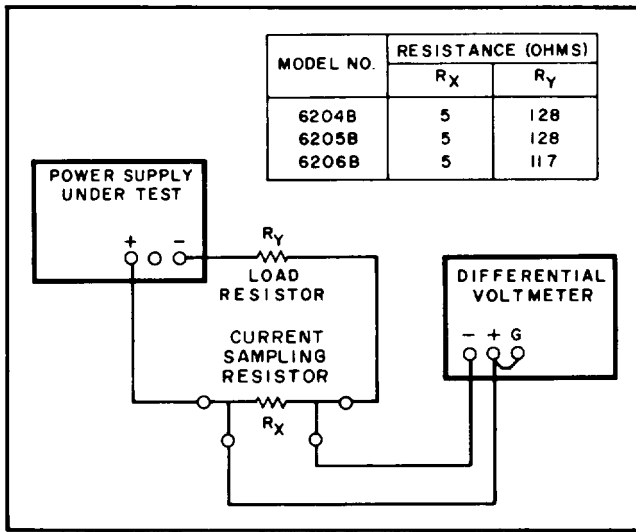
| MODEL NO. | RESISTANCE (OHMS) $R_X$ | RESISTANCE (OHMS) $R_Y$ |
|---|---|---|
| 6204B | 5 | 128 |
| 6205B | 5 | 128 |
| 6206B | 5 | 117 |

POWER SUPPLY UNDER TEST

+ −

$R_Y$

LOAD RESISTOR

CURRENT SAMPLING RESISTOR

$R_X$

DIFFERENTIAL VOLTMETER

− + G